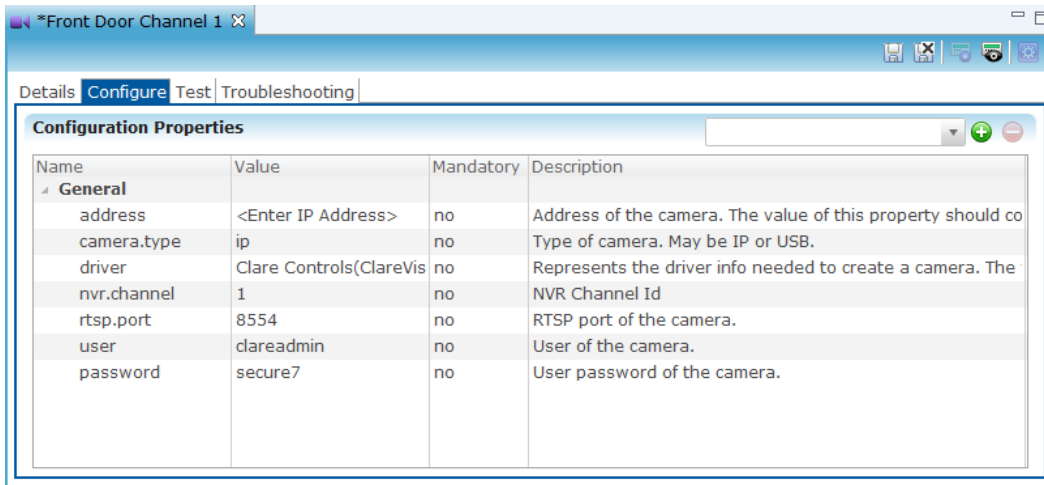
*Front Door Channel 1 ☒

Details Configure Test Troubleshooting

Configuration Properties

| Name | Value | Mandatory | Description |
|---|---|---|---|
| General | | | |
| address | <Enter IP Address> | no | Address of the camera. The value of this property should co |
| camera.type | ip | no | Type of camera. May be IP or USB. |
| driver | Clare Controls(ClareVis | no | Represents the driver info needed to create a camera. The |
| nvr.channel | 1 | no | NVR Channel Id |
| rtsp.port | 8554 | no | RTSP port of the camera. |
| user | clareadmin | no | User of the camera. |
| password | secure7 | no | User password of the camera. |